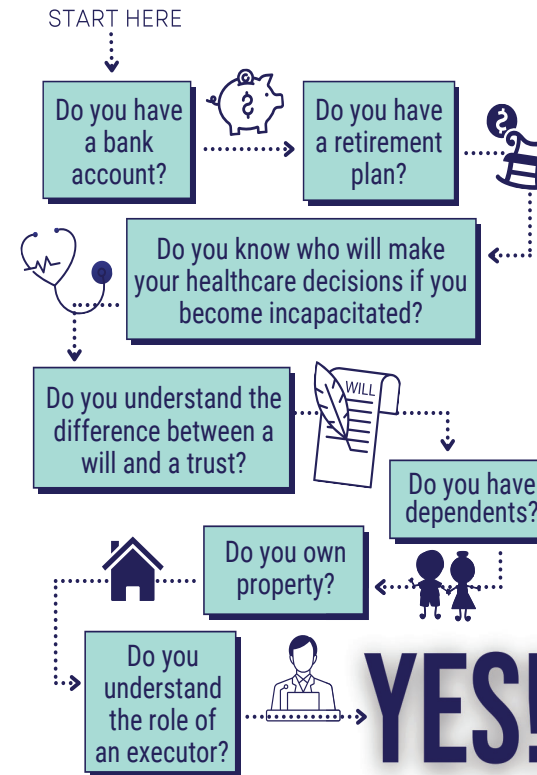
START HERE

Do you have a bank account?

Do you have a retirement plan?

Do you know who will make your healthcare decisions if you become incapacitated?

Do you understand the difference between a will and a trust?

WILL

Do you have dependents?

Do you own property?

Do you understand the role of an executor?

YES!